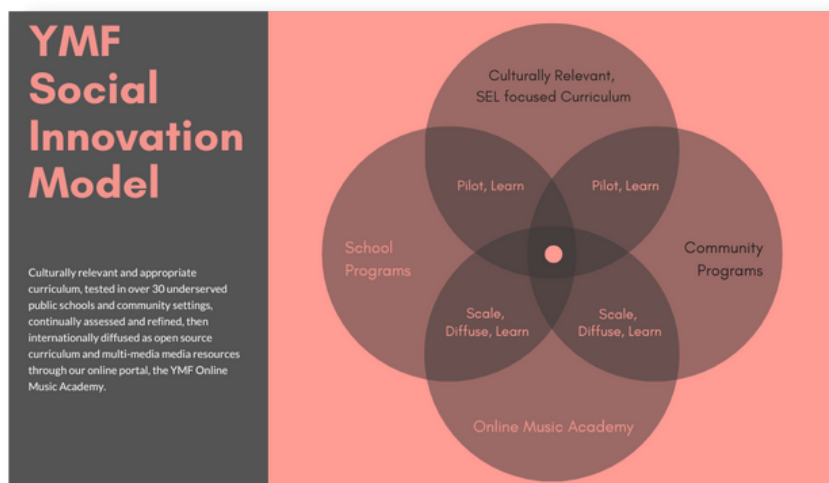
YMF Social Innovation Model

Culturally relevant and appropriate curriculum, tested in over 30 underserved public schools and community settings, continually assessed and refined, then internationally diffused as open source curriculum and multi-media media resources through our online portal, the YMF Online Music Academy.

Culturally Relevant, SEL focused Curriculum

Pilot, Learn

Pilot, Learn

School Programs

Community Programs

Scale, Diffuse, Learn

Scale, Diffuse, Learn

Online Music Academy